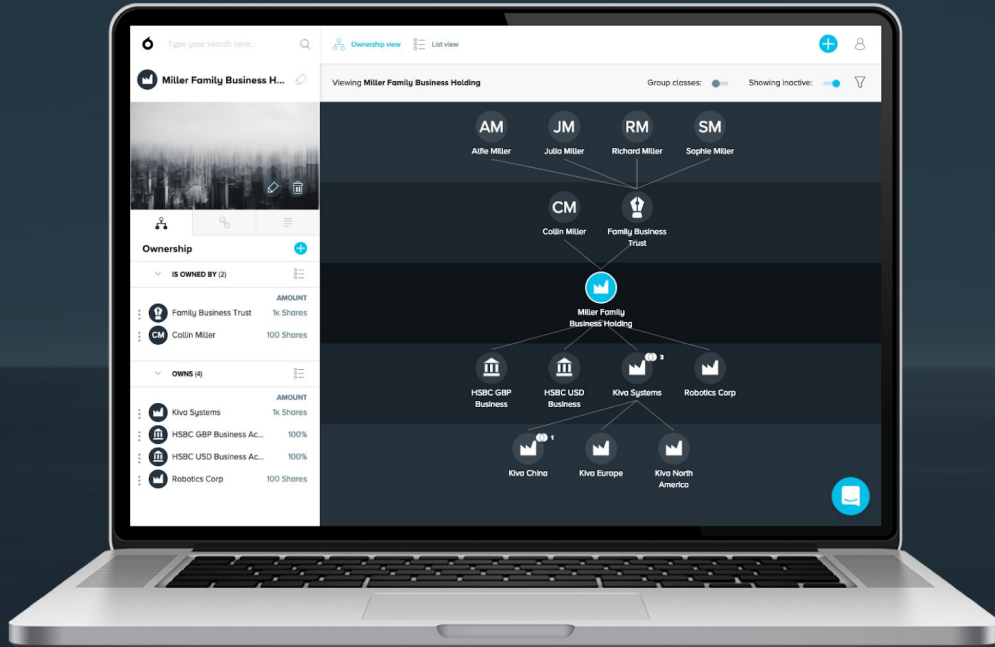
Type your search here...

Ownership view

List view

Miller Family Business H...

Viewing **Miller Family Business Holding**

Group classes:

Showing inactive:

Ownership

IS OWNED BY (2)

AMOUNT

Family Business Trust 1k Shares

CM Collin Miller 100 Shares

OWNS (4)

AMOUNT

Kiva Systems 1k Shares

HSBC GBP Business Ac... 100%

HSBC USD Business Ac... 100%

Robotics Corp 100 Shares

AM
Alfie Miller

JM
Julia Miller

RM
Richard Miller

SM
Sophie Miller

CM
Collin Miller

Family Business Trust

Miller Family Business Holding

HSBC GBP Business

HSBC USD Business

3

Kiva Systems

Robotics Corp

1

Kiva China

Kiva Europe

Kiva North America